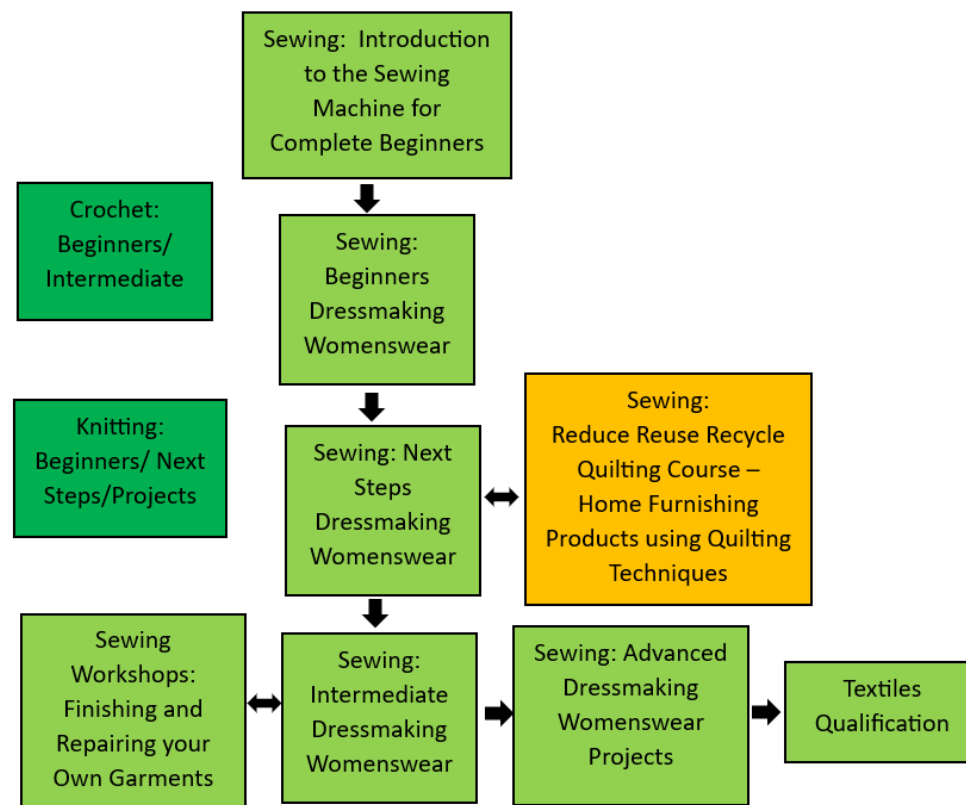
Sewing: Introduction to the Sewing Machine for Complete Beginners

Crochet: Beginners/ Intermediate

Sewing: Beginners Dressmaking Womenswear

Knitting: Beginners/ Next Steps/Projects

Sewing: Next Steps Dressmaking Womenswear

Sewing: Reduce Reuse Recycle Quilting Course – Home Furnishing Products using Quilting Techniques

Sewing Workshops: Finishing and Repairing your Own Garments

Sewing: Intermediate Dressmaking Womenswear

Sewing: Advanced Dressmaking Womenswear Projects

Textiles Qualification